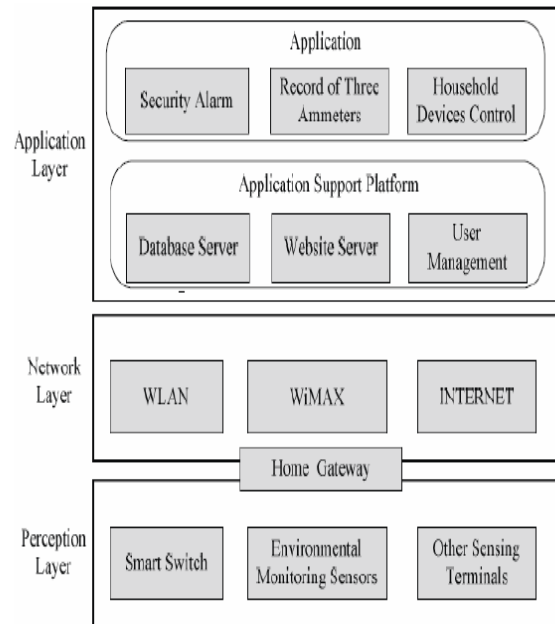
Application Layer

Application

Security Alarm

Record of Three Ammeters

Household Devices Control

Application Support Platform

Database Server

Website Server

User Management

Network Layer

WLAN

WiMAX

INTERNET

Home Gateway

Perception Layer

Smart Switch

Environmental Monitoring Sensors

Other Sensing Terminals